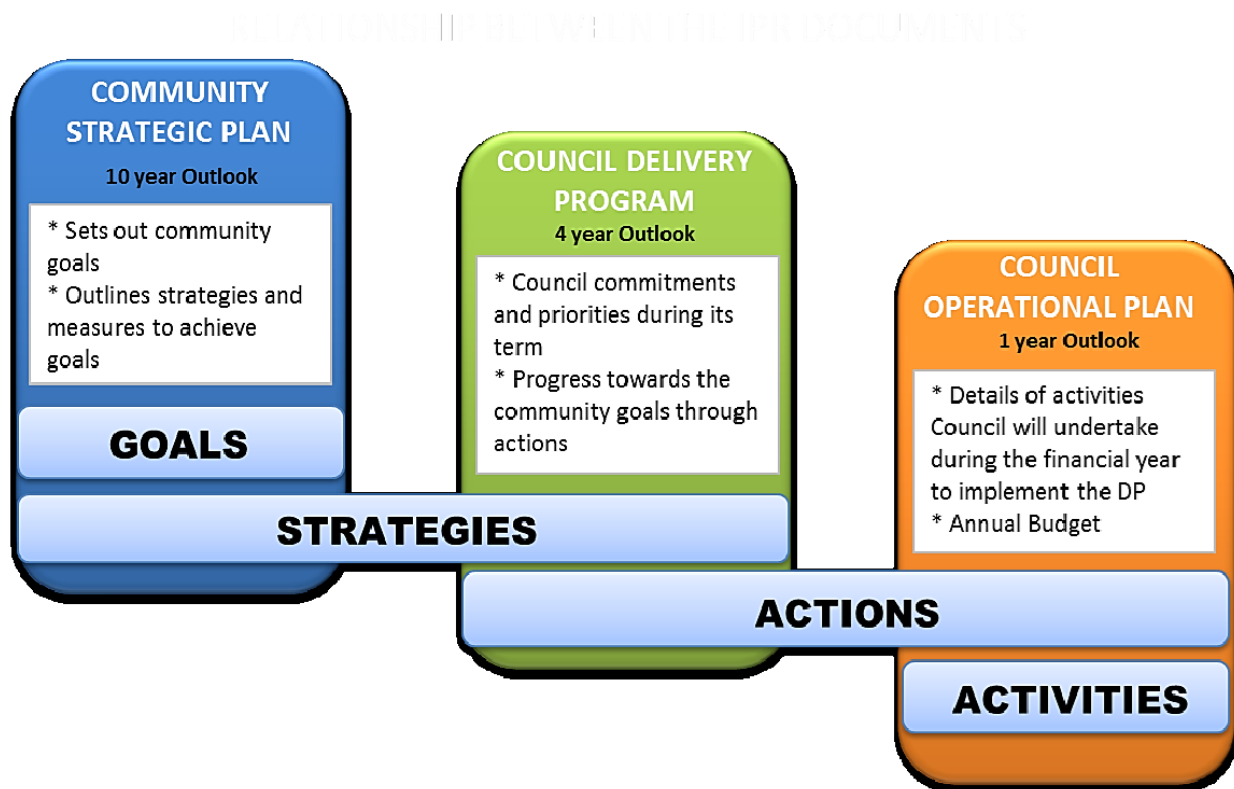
RELATIONSHIP BETWEEN THE IPR DOCUMENTS

COMMUNITY STRATEGIC PLAN
10 year Outlook
* Sets out community goals
* Outlines strategies and measures to achieve goals

COUNCIL DELIVERY PROGRAM
4 year Outlook
* Council commitments and priorities during its term
* Progress towards the community goals through actions

COUNCIL OPERATIONAL PLAN
1 year Outlook
* Details of activities Council will undertake during the financial year to implement the DP
* Annual Budget

GOALS

STRATEGIES

ACTIONS

ACTIVITIES